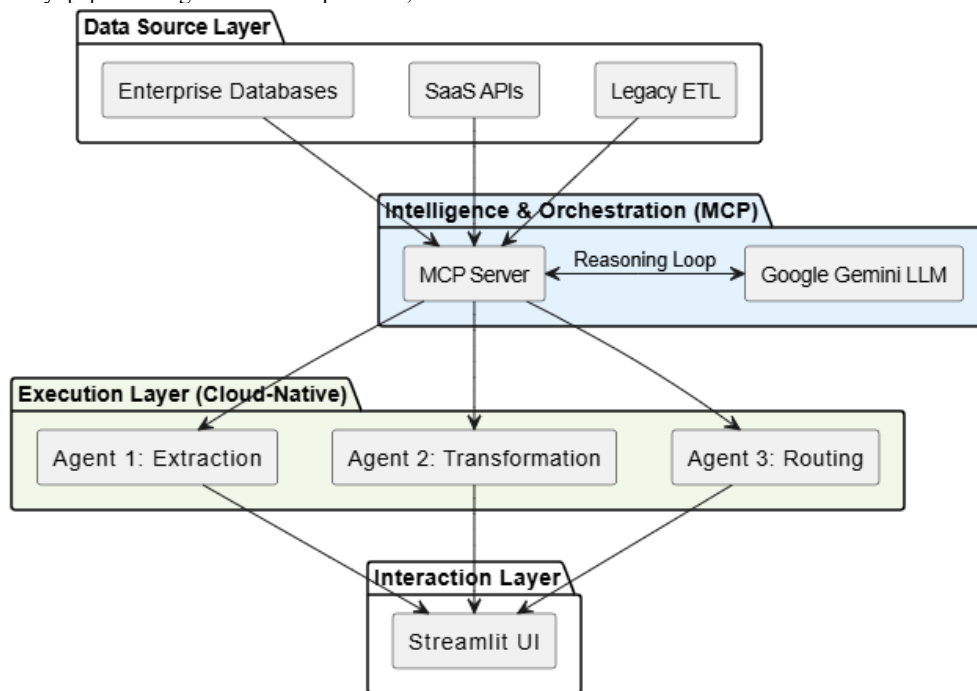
Data Source Layer

Enterprise Databases

SaaS APIs

Legacy ETL

Intelligence & Orchestration (MCP)

MCP Server

Reasoning Loop

Google Gemini LLM

Execution Layer (Cloud-Native)

Agent 1: Extraction

Agent 2: Transformation

Agent 3: Routing

Interaction Layer

Streamlit UI